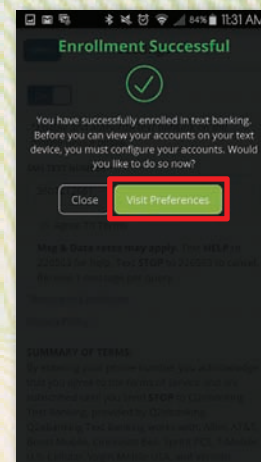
84% 11:31 AM

Enrollment Successful

You have successfully enrolled in text banking. Before you can view your accounts on your text device, you must configure your accounts. Would you like to do so now?

Close

Visit Preferences

Msg & Data rates may apply. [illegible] HELP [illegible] STOP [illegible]

SUMMARY OF TERMS

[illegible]